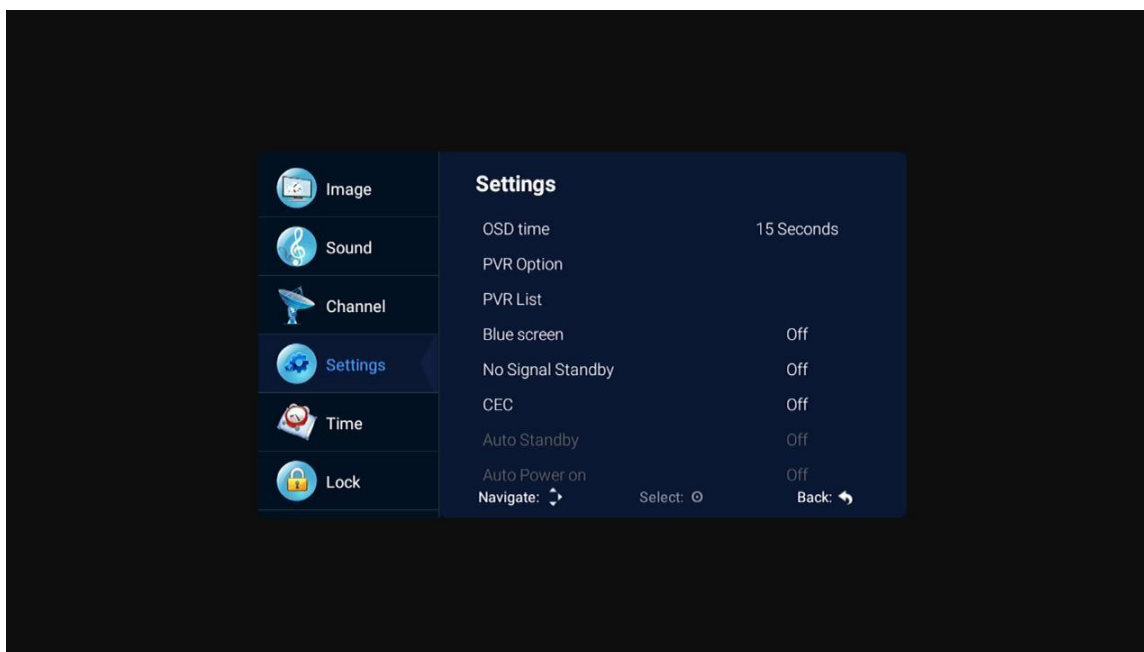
Image
Sound
Channel
Settings
Time
Lock

Settings

| | |
|---|---|
| OSD time | 15 Seconds |
| PVR Option | |
| PVR List | |
| Blue screen | Off |
| No Signal Standby | Off |
| CEC | Off |
| Auto Standby | Off |
| Auto Power on | Off |

Navigate: Select: Back: